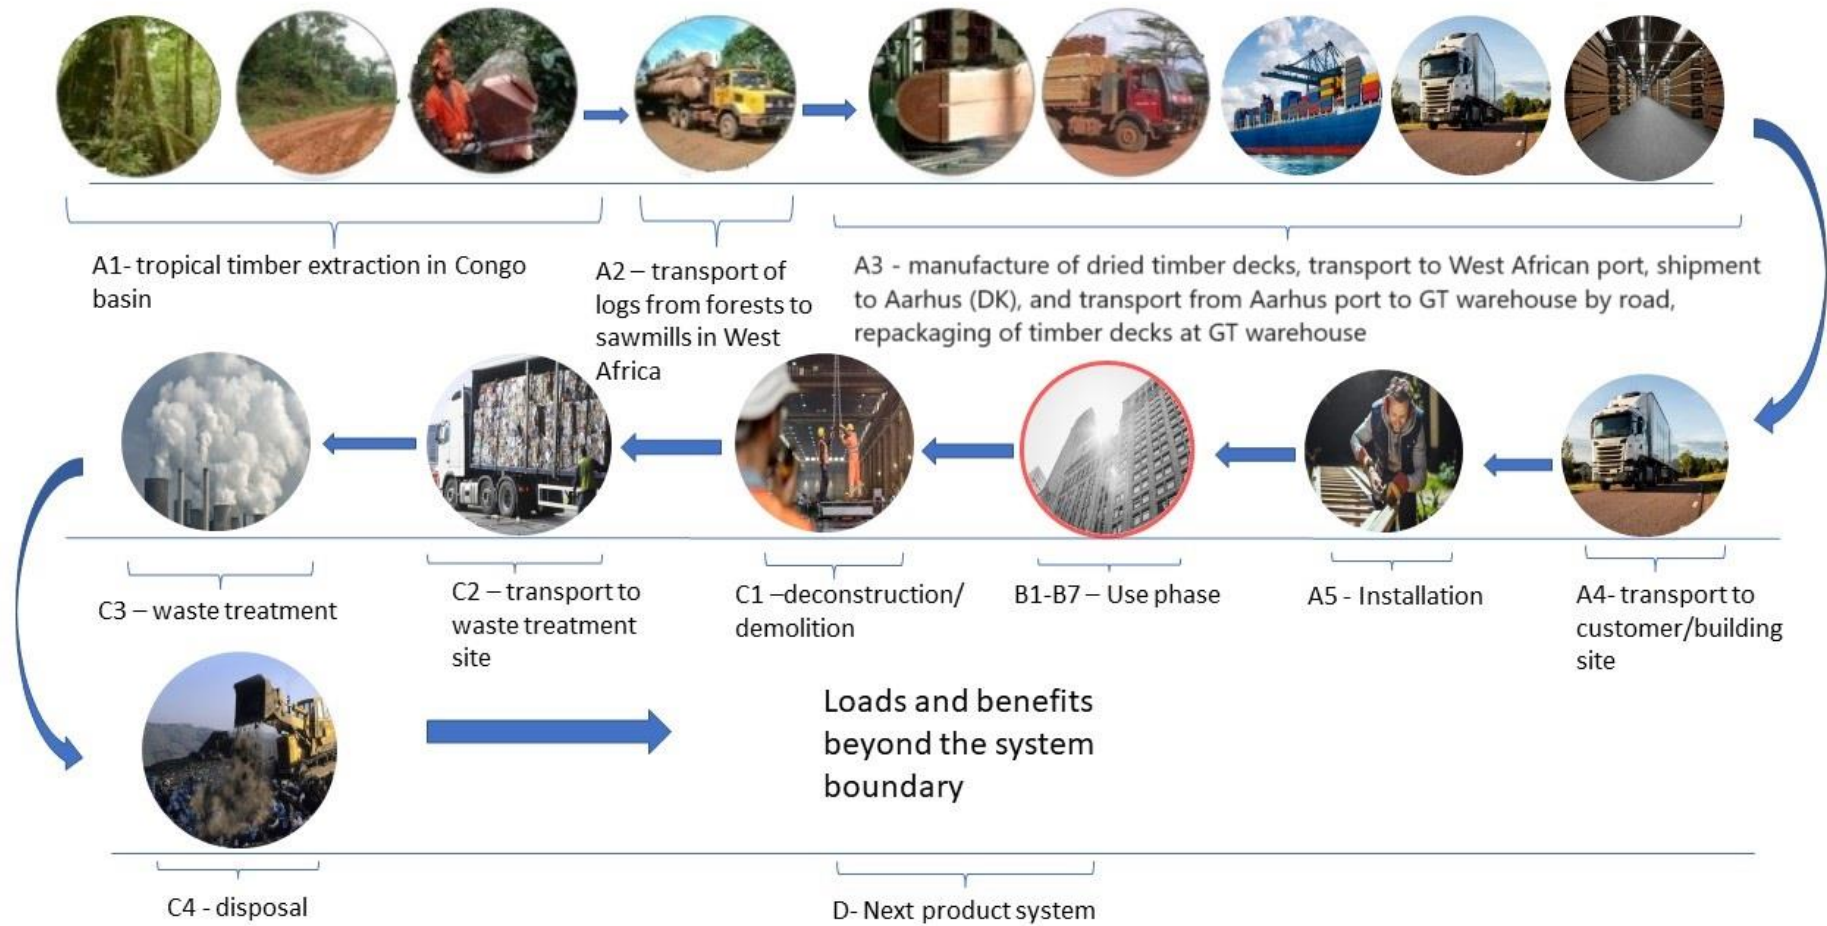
A1- tropical timber extraction in Congo basin

A2 – transport of logs from forests to sawmills in West Africa

A3 - manufacture of dried timber decks, transport to West African port, shipment to Aarhus (DK), and transport from Aarhus port to GT warehouse by road, repackaging of timber decks at GT warehouse

C3 – waste treatment

C2 – transport to waste treatment site

C1 –deconstruction/ demolition

B1-B7 – Use phase

A5 - Installation

A4- transport to customer/building site

Loads and benefits beyond the system boundary

C4 - disposal

D- Next product system